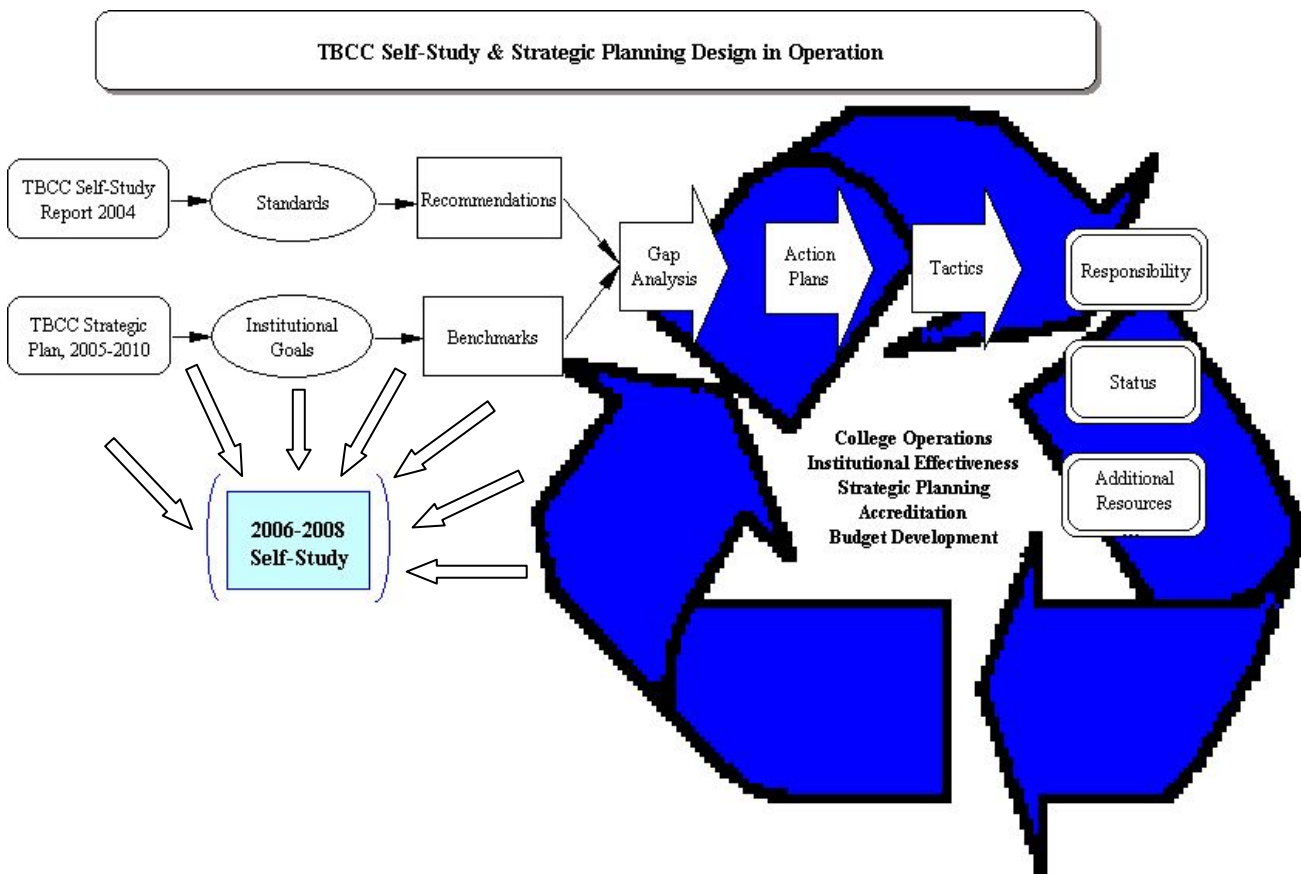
TBCC Self-Study & Strategic Planning Design in Operation

TBCC Self-Study Report 2004

Standards

Recommendations

TBCC Strategic Plan, 2005-2010

Institutional Goals

Benchmarks

Gap Analysis

Action Plans

Tactics

Responsibility

Status

Additional Resources

College Operations
Institutional Effectiveness
Strategic Planning
Accreditation
Budget Development

2006-2008 Self-Study